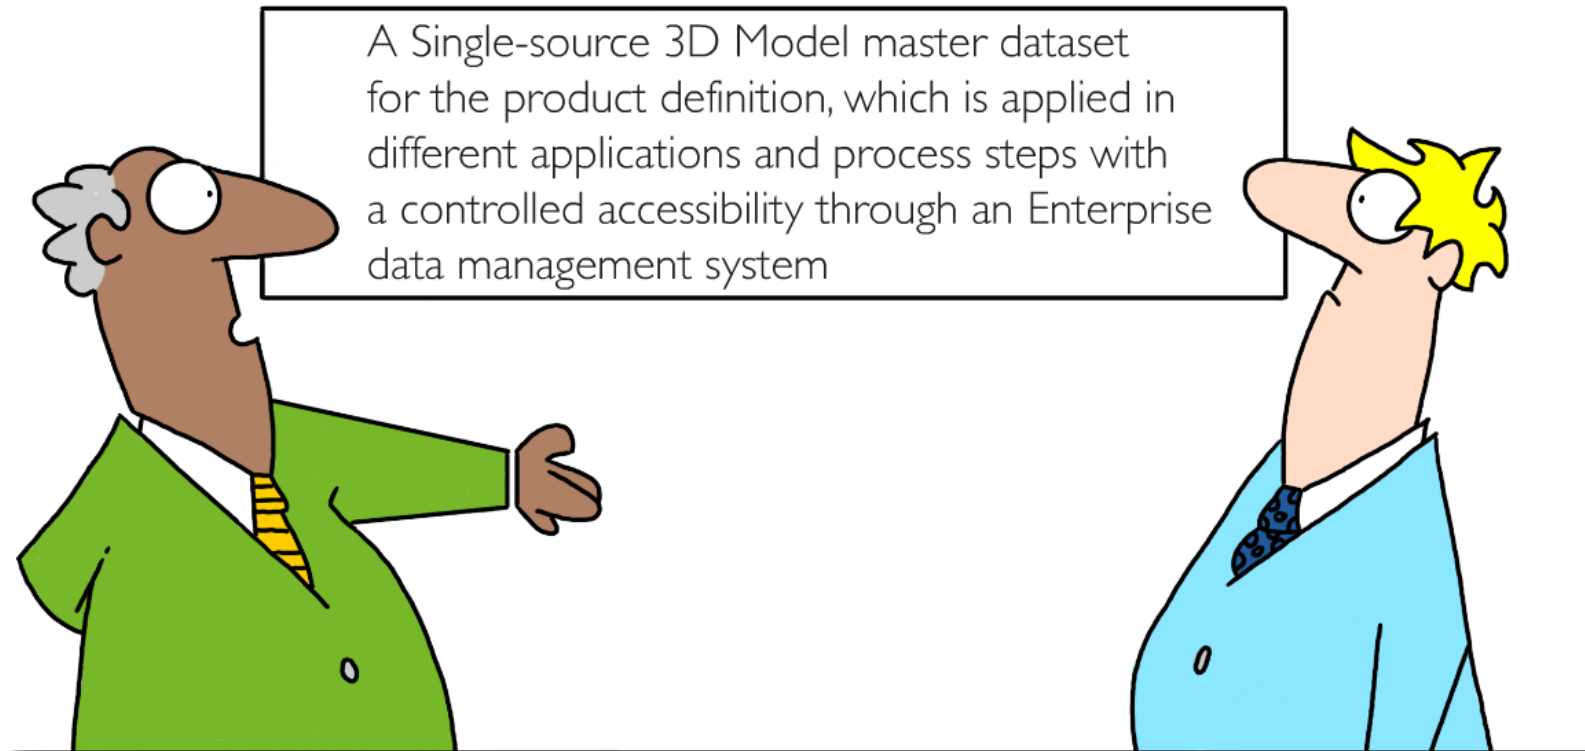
A Single-source 3D Model master dataset for the product definition, which is applied in different applications and process steps with a controlled accessibility through an Enterprise data management system